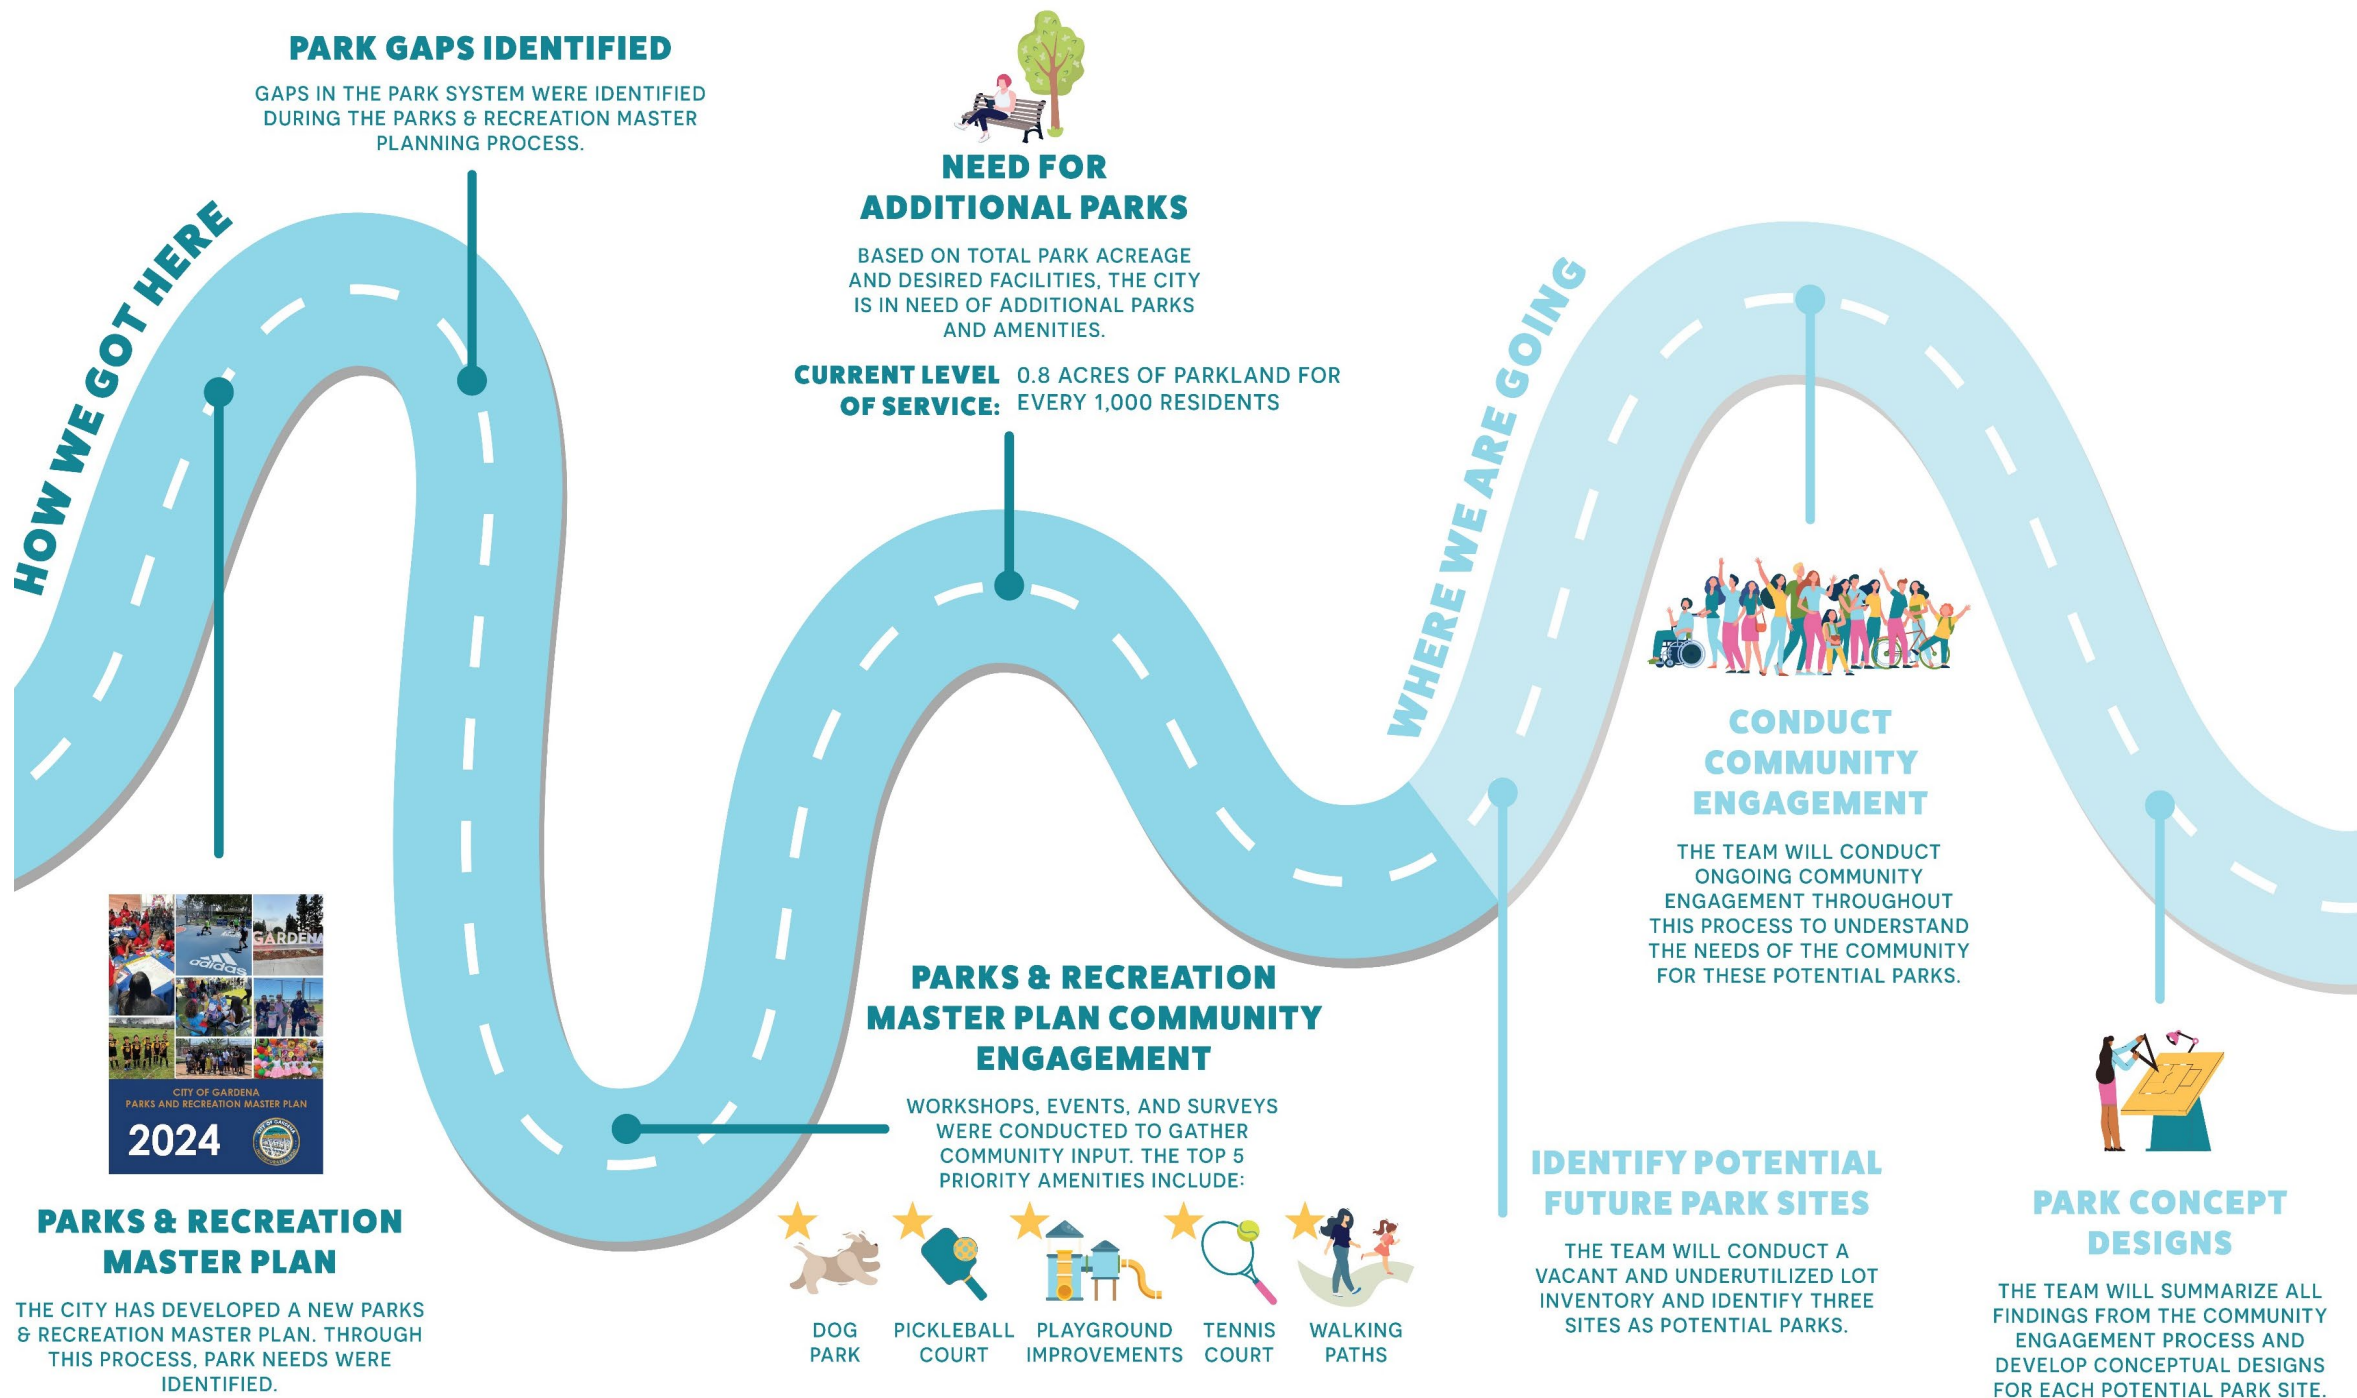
HOW WE GOT HERE

PARK GAPS IDENTIFIED

GAPS IN THE PARK SYSTEM WERE IDENTIFIED DURING THE PARKS & RECREATION MASTER PLANNING PROCESS.

NEED FOR ADDITIONAL PARKS

BASED ON TOTAL PARK ACREAGE AND DESIRED FACILITIES, THE CITY IS IN NEED OF ADDITIONAL PARKS AND AMENITIES.

CURRENT LEVEL OF SERVICE: 0.8 ACRES OF PARKLAND FOR EVERY 1,000 RESIDENTS

WHERE WE ARE GOING

GARDENA

adidas

CITY OF GARDENA PARKS AND RECREATION MASTER PLAN

2024

PARKS & RECREATION MASTER PLAN

THE CITY HAS DEVELOPED A NEW PARKS & RECREATION MASTER PLAN. THROUGH THIS PROCESS, PARK NEEDS WERE IDENTIFIED.

PARKS & RECREATION MASTER PLAN COMMUNITY ENGAGEMENT

WORKSHOPS, EVENTS, AND SURVEYS WERE CONDUCTED TO GATHER COMMUNITY INPUT. THE TOP 5 PRIORITY AMENITIES INCLUDE:

DOG PARK

PICKLEBALL COURT

PLAYGROUND IMPROVEMENTS

TENNIS COURT

WALKING PATHS

CONDUCT COMMUNITY ENGAGEMENT

THE TEAM WILL CONDUCT ONGOING COMMUNITY ENGAGEMENT THROUGHOUT THIS PROCESS TO UNDERSTAND THE NEEDS OF THE COMMUNITY FOR THESE POTENTIAL PARKS.

IDENTIFY POTENTIAL FUTURE PARK SITES

THE TEAM WILL CONDUCT A VACANT AND UNDERUTILIZED LOT INVENTORY AND IDENTIFY THREE SITES AS POTENTIAL PARKS.

PARK CONCEPT DESIGNS

THE TEAM WILL SUMMARIZE ALL FINDINGS FROM THE COMMUNITY ENGAGEMENT PROCESS AND DEVELOP CONCEPTUAL DESIGNS FOR EACH POTENTIAL PARK SITE.